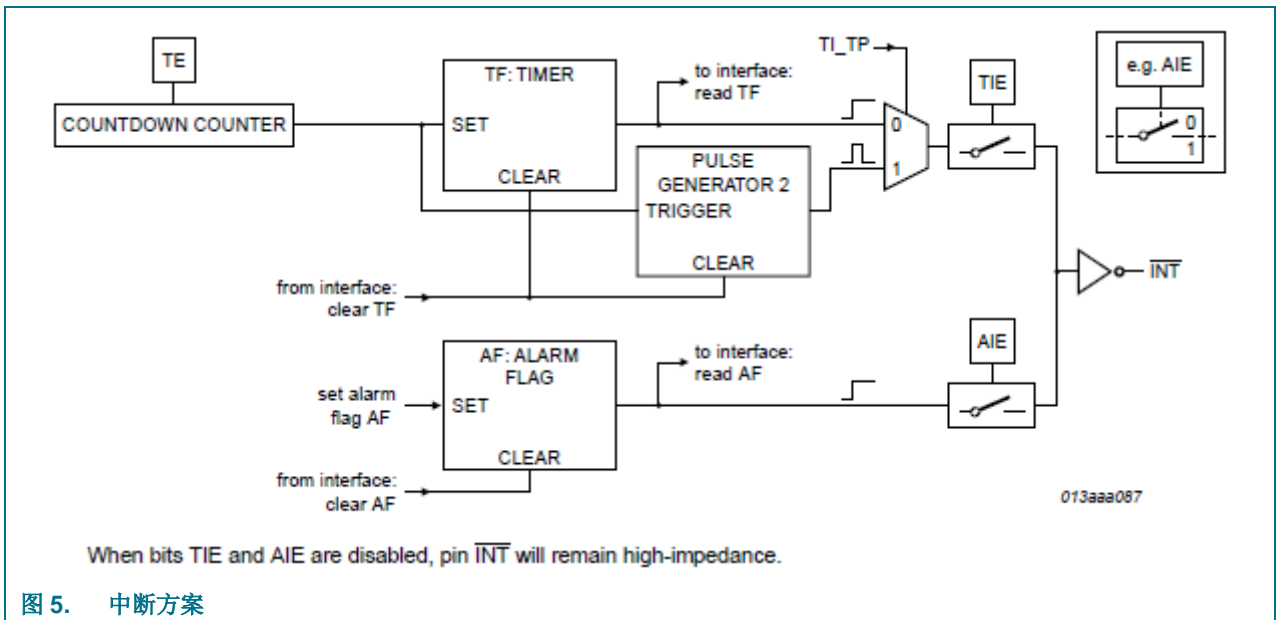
TE

COUNTDOWN COUNTER

TF: TIMER

SET

CLEAR

to interface: read TF

TI_TP

0

1

TIE

e.g. AIE

0

1

PULSE GENERATOR 2

TRIGGER

CLEAR

$\overline{INT}$

from interface: clear TF

AIE

AF: ALARM FLAG

to interface: read AF

set alarm flag AF

SET

CLEAR

from interface: clear AF

013aaa087

When bits TIE and AIE are disabled, pin $\overline{INT}$ will remain high-impedance.

图 5. 中断方案